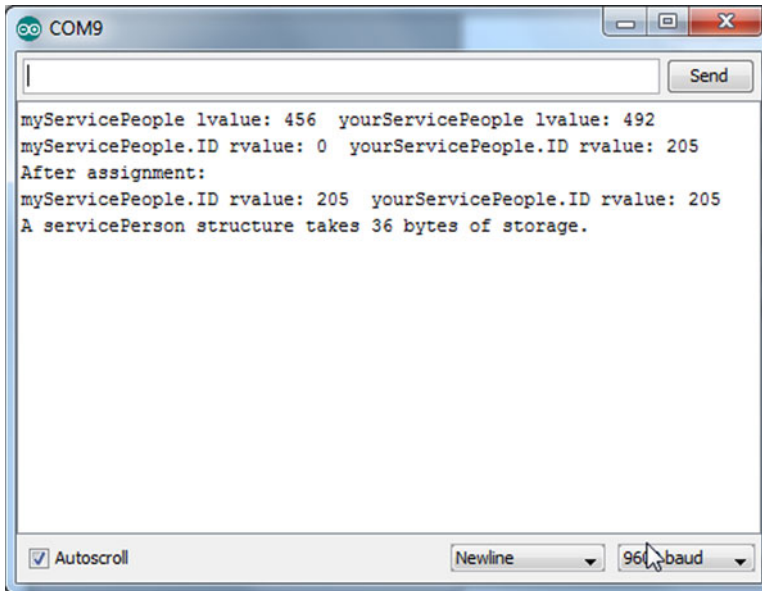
COM9

Send

myServicePeople lvalue: 456  yourServicePeople lvalue: 492
myServicePeople.ID rvalue: 0  yourServicePeople.ID rvalue: 205
After assignment:
myServicePeople.ID rvalue: 205  yourServicePeople.ID rvalue: 205
A servicePerson structure takes 36 bytes of storage.

Autoscroll

Newline

96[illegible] baud